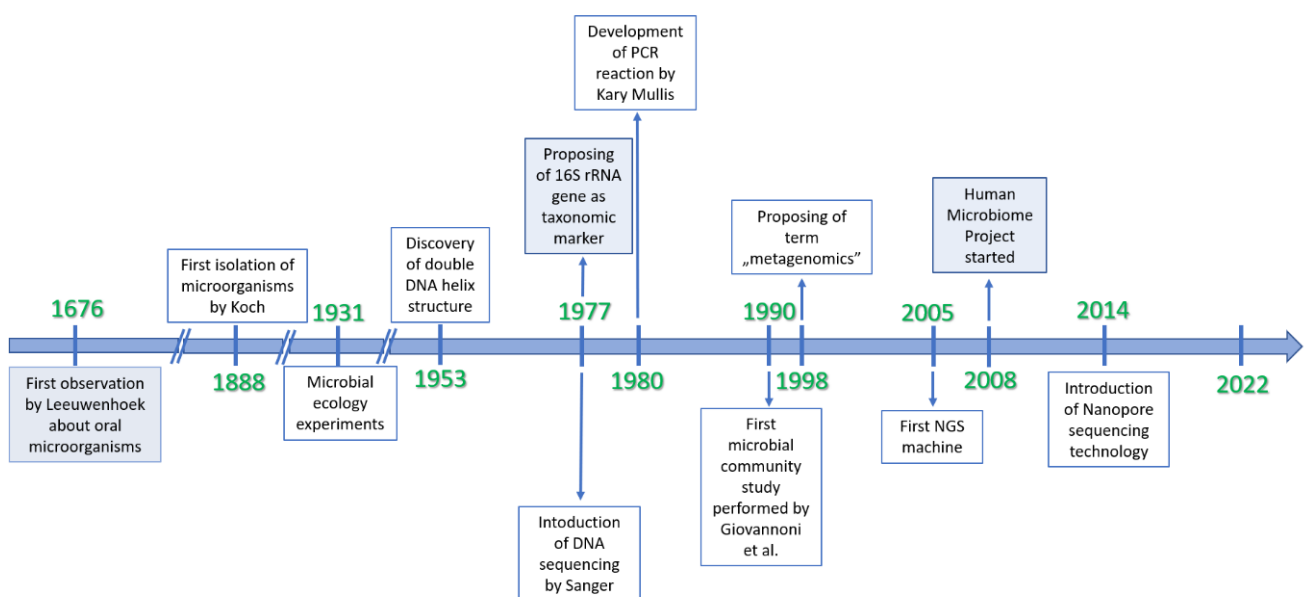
1676

First observation by Leeuwenhoek about oral microorganisms

First isolation of microorganisms by Koch

1888

1931

Microbial ecology experiments

Discovery of double DNA helix structure

1953

Proposing of 16S rRNA gene as taxonomic marker

1977

Intoduction of DNA sequencing by Sanger

Development of PCR reaction by Kary Mullis

1980

1990

First microbial community study performed by Giovannoni et al.

Proposing of term „metagenomics"

1998

2005

First NGS machine

Human Microbiome Project started

2008

2014

Introduction of Nanopore sequencing technology

2022